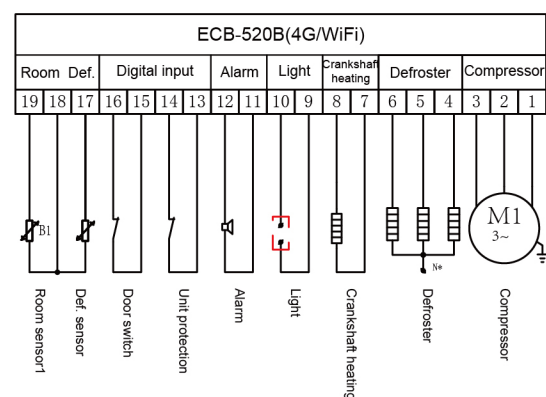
ECB-520B(4G/WiFi)

| Room | Def. | Digital input | | | | Alarm | | Light | | Crankshaft heating | | Defroster | | | Compressor | | |
|---|---|---|---|---|---|---|---|---|---|---|---|---|---|---|---|---|---|
| 19 | 18 | 17 | 16 | 15 | 14 | 13 | 12 | 11 | 10 | 9 | 8 | 7 | 6 | 5 | 4 | 3 | 2 | 1 |

B1

N∘

M1
3~

Room sensor1

Def. sensor

Door switch

Unit protection

Alarm

Light

Crankshaft heating

Defroster

Compressor